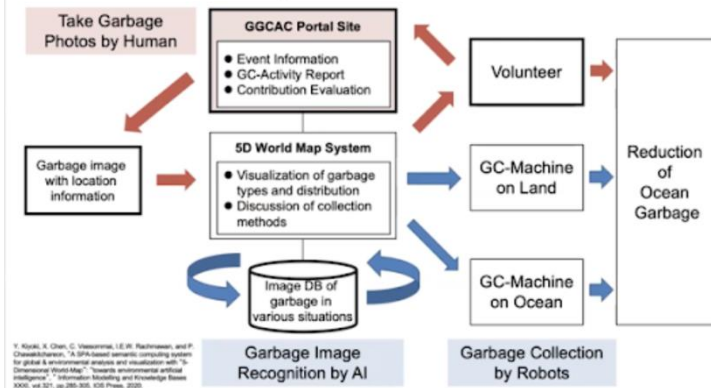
Take Garbage Photos by Human

GGCAC Portal Site

- Event Information
- GC-Activity Report
- Contribution Evaluation

Volunteer

Garbage image with location information

5D World Map System

- Visualization of garbage types and distribution
- Discussion of collection methods

GC-Machine on Land

Reduction of Ocean Garbage

Image DB of garbage in various situations

GC-Machine on Ocean

Y. Kiyoki, X. Chen, C. Vassommai, I.E.W. Rachmawan, and P. Chawakitchareon, "A SPA-based semantic computing system for global & environmental analysis and visualization with "5-Dimensional World-Map": "towards environmental artificial intelligence"," Information Modelling and Knowledge Bases XXXI, vol.321, pp.285-305, IOS Press, 2020.

Garbage Image Recognition by AI

Garbage Collection by Robots